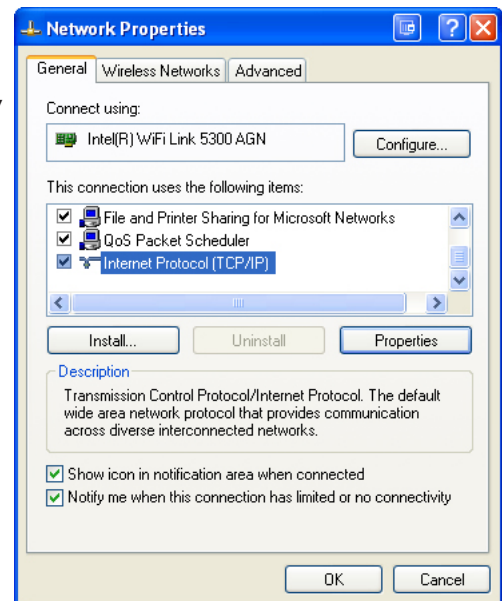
Network Properties

General | Wireless Networks | Advanced

Connect using:

Intel(R) WiFi Link 5300 AGN

Configure...

This connection uses the following items:

File and Printer Sharing for Microsoft Networks
QoS Packet Scheduler
Internet Protocol (TCP/IP)

Install... | Uninstall | Properties

Description

Transmission Control Protocol/Internet Protocol. The default wide area network protocol that provides communication across diverse interconnected networks.

Show icon in notification area when connected
Notify me when this connection has limited or no connectivity

OK | Cancel